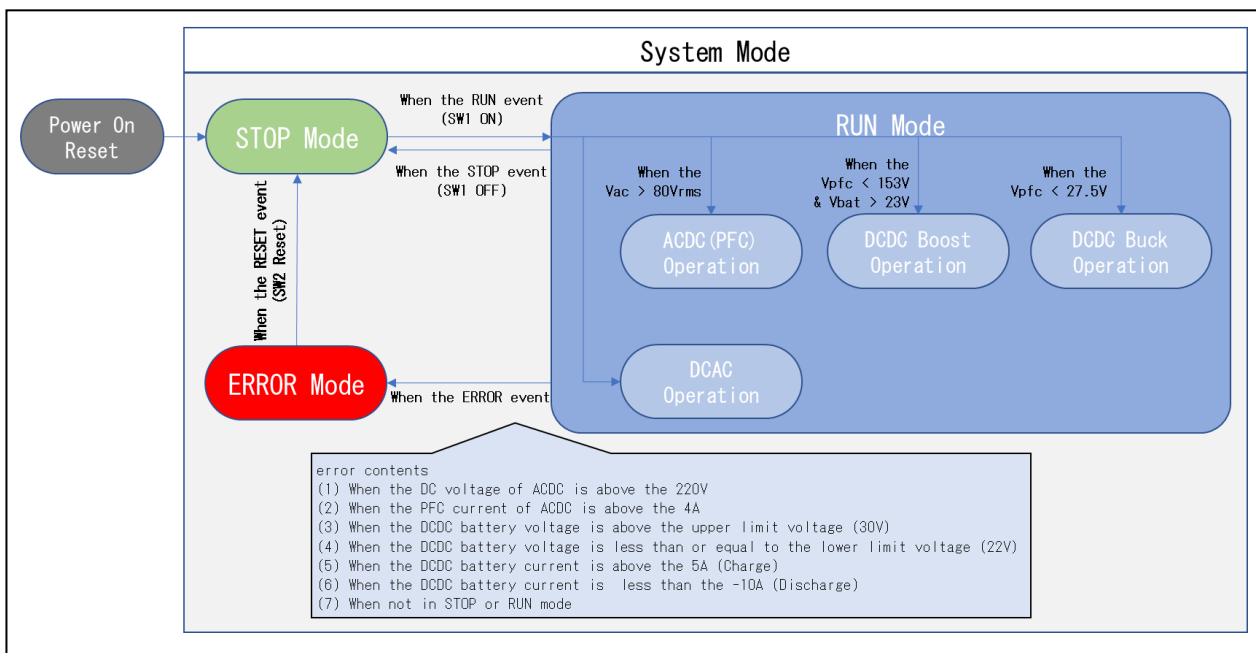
System Mode

Power On Reset

STOP Mode

When the RUN event (SW1 ON)

When the STOP event (SW1 OFF)

RUN Mode

When the Vac > 80Vrms

When the Vpfc < 153V & Vbat > 23V

When the Vpfc < 27.5V

ACDC(PFC) Operation

DCDC Boost Operation

DCDC Buck Operation

DCAC Operation

When the RESET event (SW2 Reset)

ERROR Mode

When the ERROR event

error contents
(1) When the DC voltage of ACDC is above the 220V
(2) When the PFC current of ACDC is above the 4A
(3) When the DCDC battery voltage is above the upper limit voltage (30V)
(4) When the DCDC battery voltage is less than or equal to the lower limit voltage (22V)
(5) When the DCDC battery current is above the 5A (Charge)
(6) When the DCDC battery current is less than the -10A (Discharge)
(7) When not in STOP or RUN mode